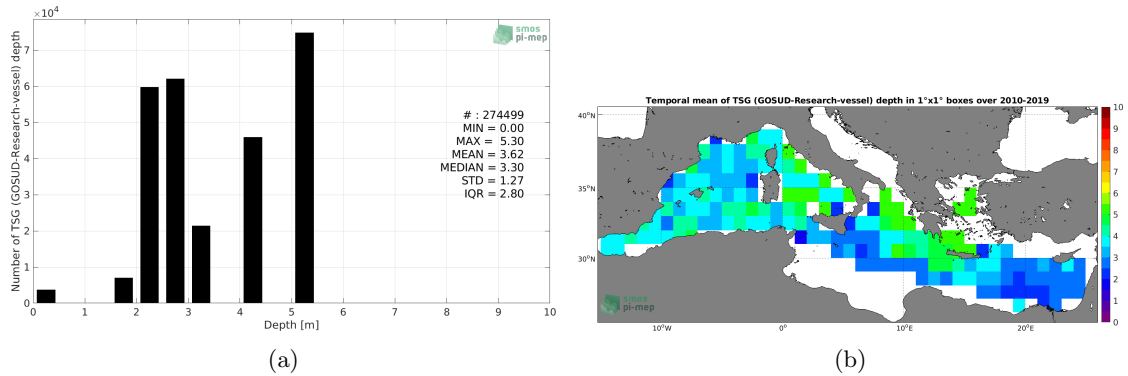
$\times 10^4$

smos pi-mep

Number of TSG (GOSUD-Research-vessel) depth

# : 274499
MIN = 0.00
MAX = 5.30
MEAN = 3.62
MEDIAN = 3.30
STD = 1.27
IQR = 2.80

0 1 2 3 4 5 6 7

0 1 2 3 4 5 6 7 8 9 10

Depth [m]

(a)

Temporal mean of TSG (GOSUD-Research-vessel) depth in 1°x1° boxes over 2010-2019

40°N

35°N

30°N

10°W 0° 10°E 20°E

smos pi-mep

0 1 2 3 4 5 6 7 8 9 10

(b)